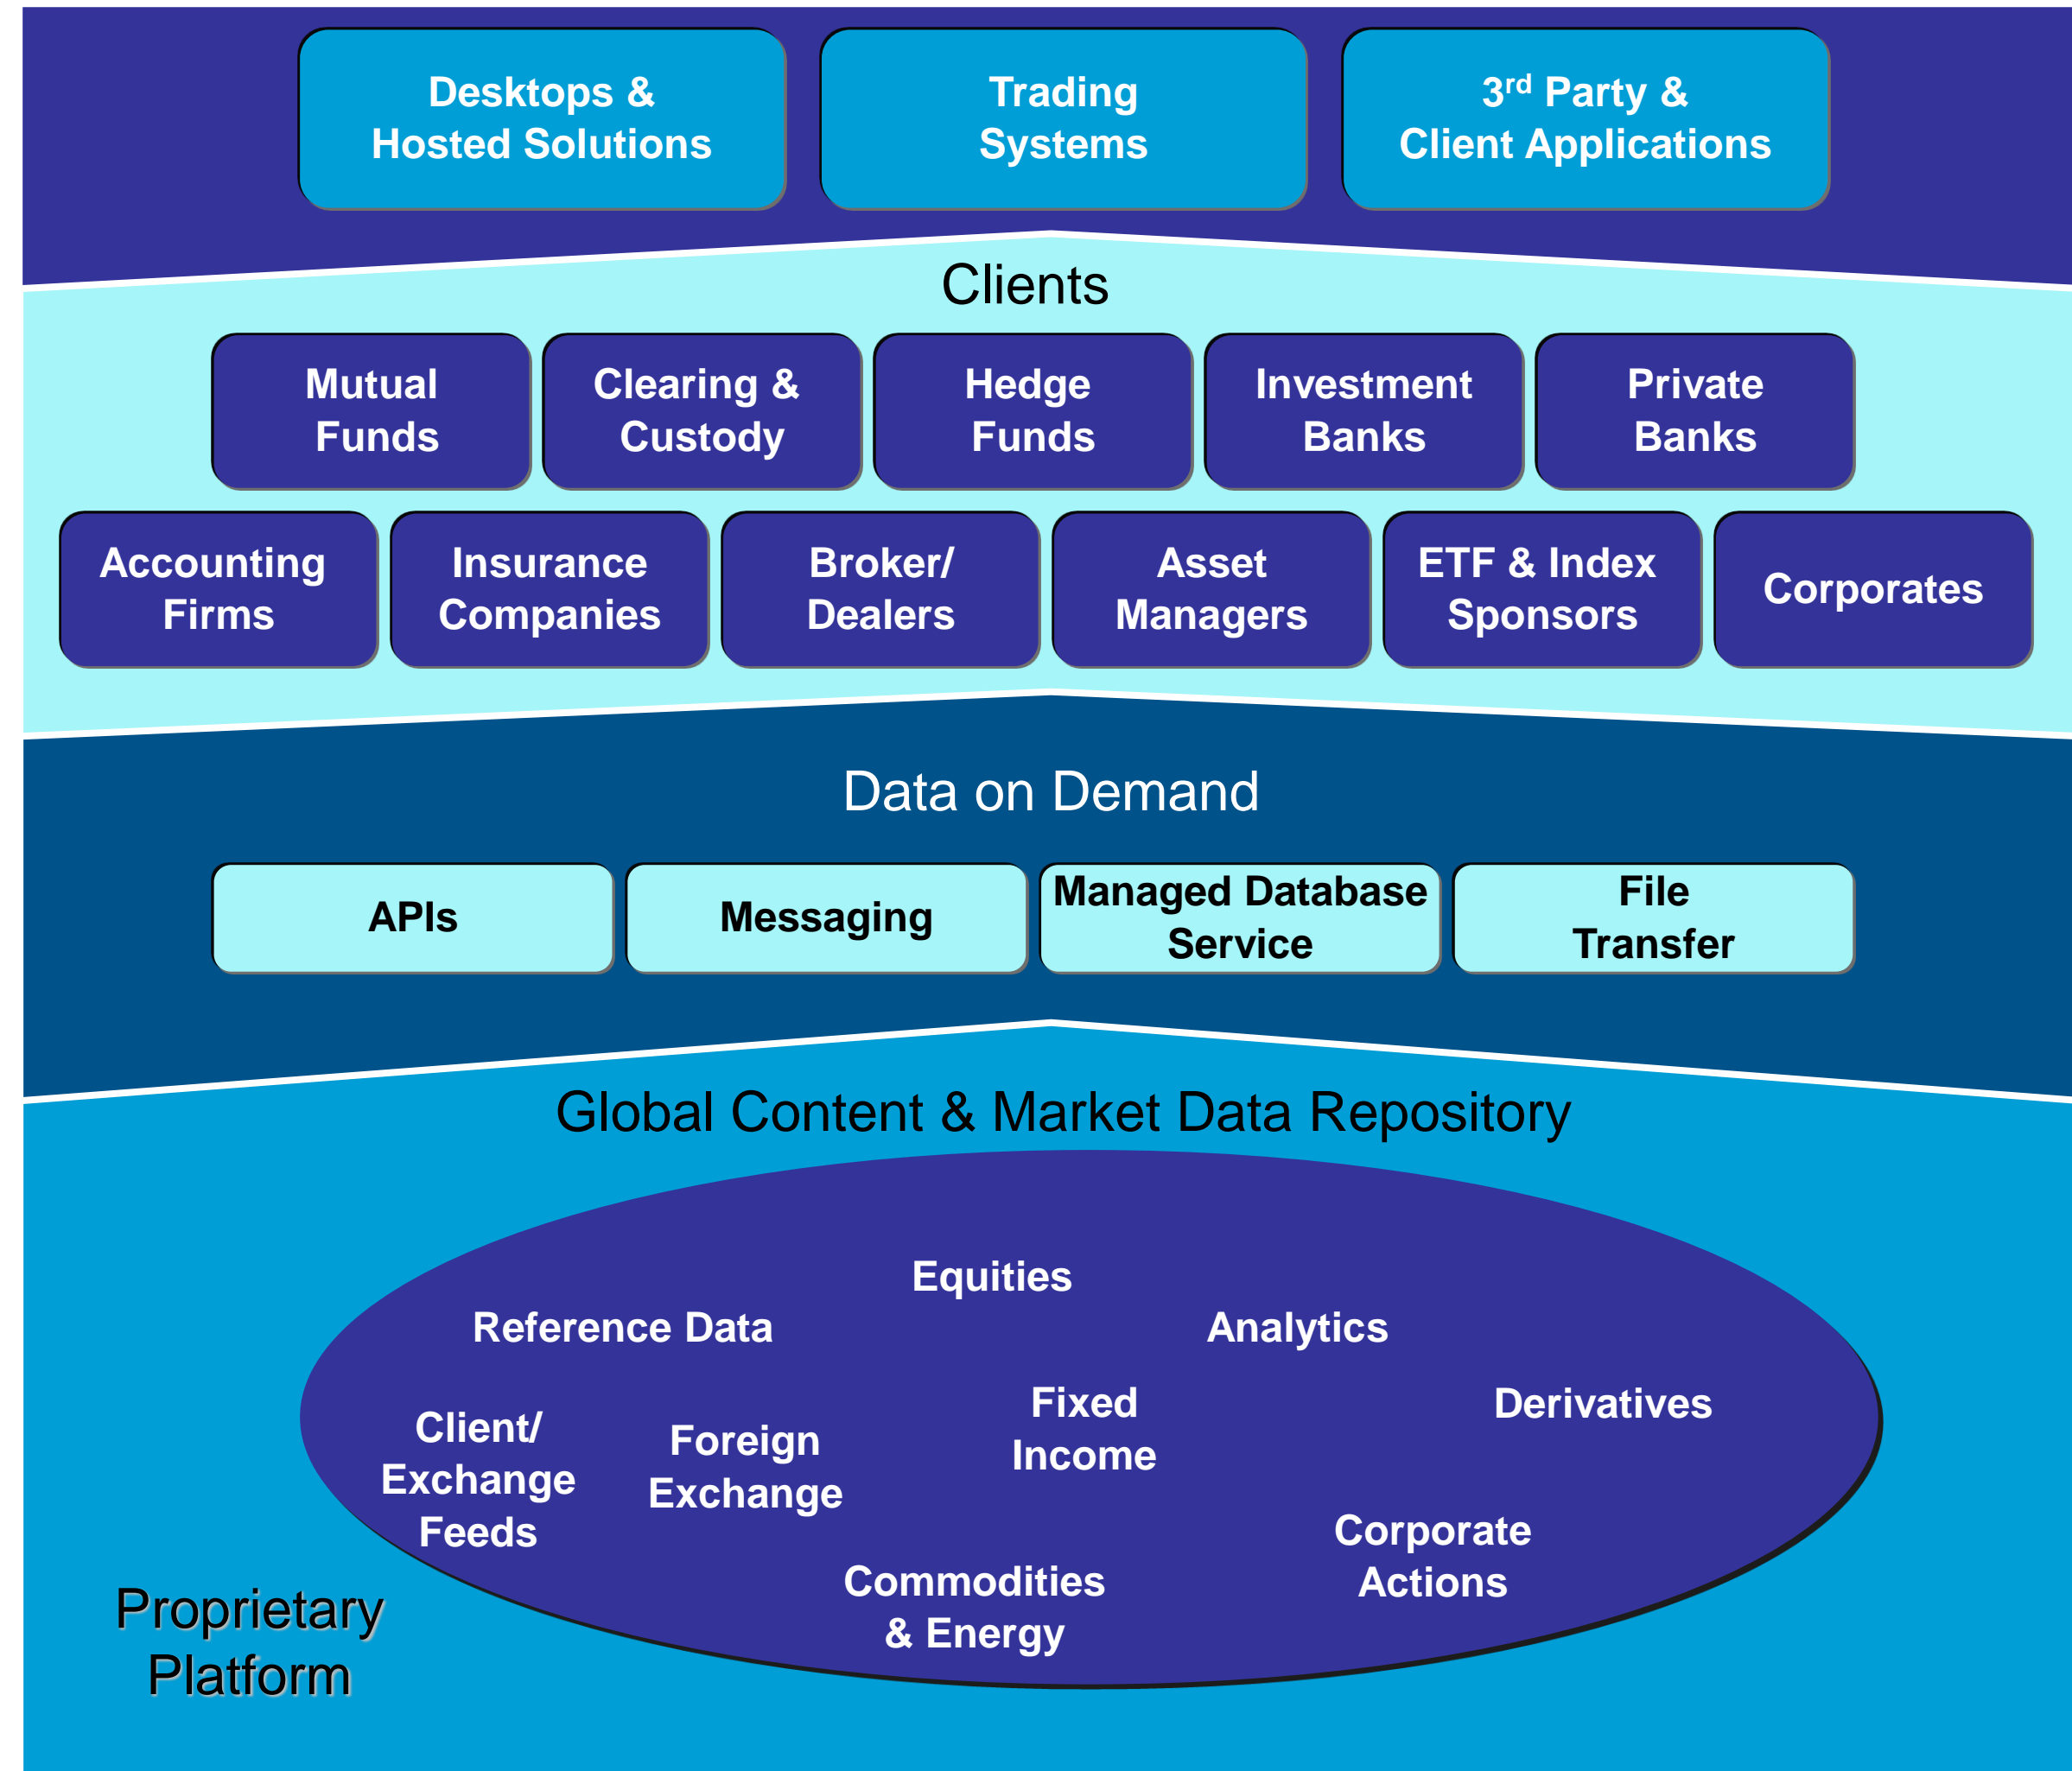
Desktops & Hosted Solutions

Trading Systems

3$^{rd}$ Party & Client Applications

Clients

Mutual Funds

Clearing & Custody

Hedge Funds

Investment Banks

Private Banks

Accounting Firms

Insurance Companies

Broker/ Dealers

Asset Managers

ETF & Index Sponsors

Corporates

Data on Demand

APIs

Messaging

Managed Database Service

File Transfer

Global Content & Market Data Repository

Equities

Reference Data

Analytics

Client/ Exchange Feeds

Foreign Exchange

Fixed Income

Derivatives

Corporate Actions

Commodities & Energy

Proprietary Platform